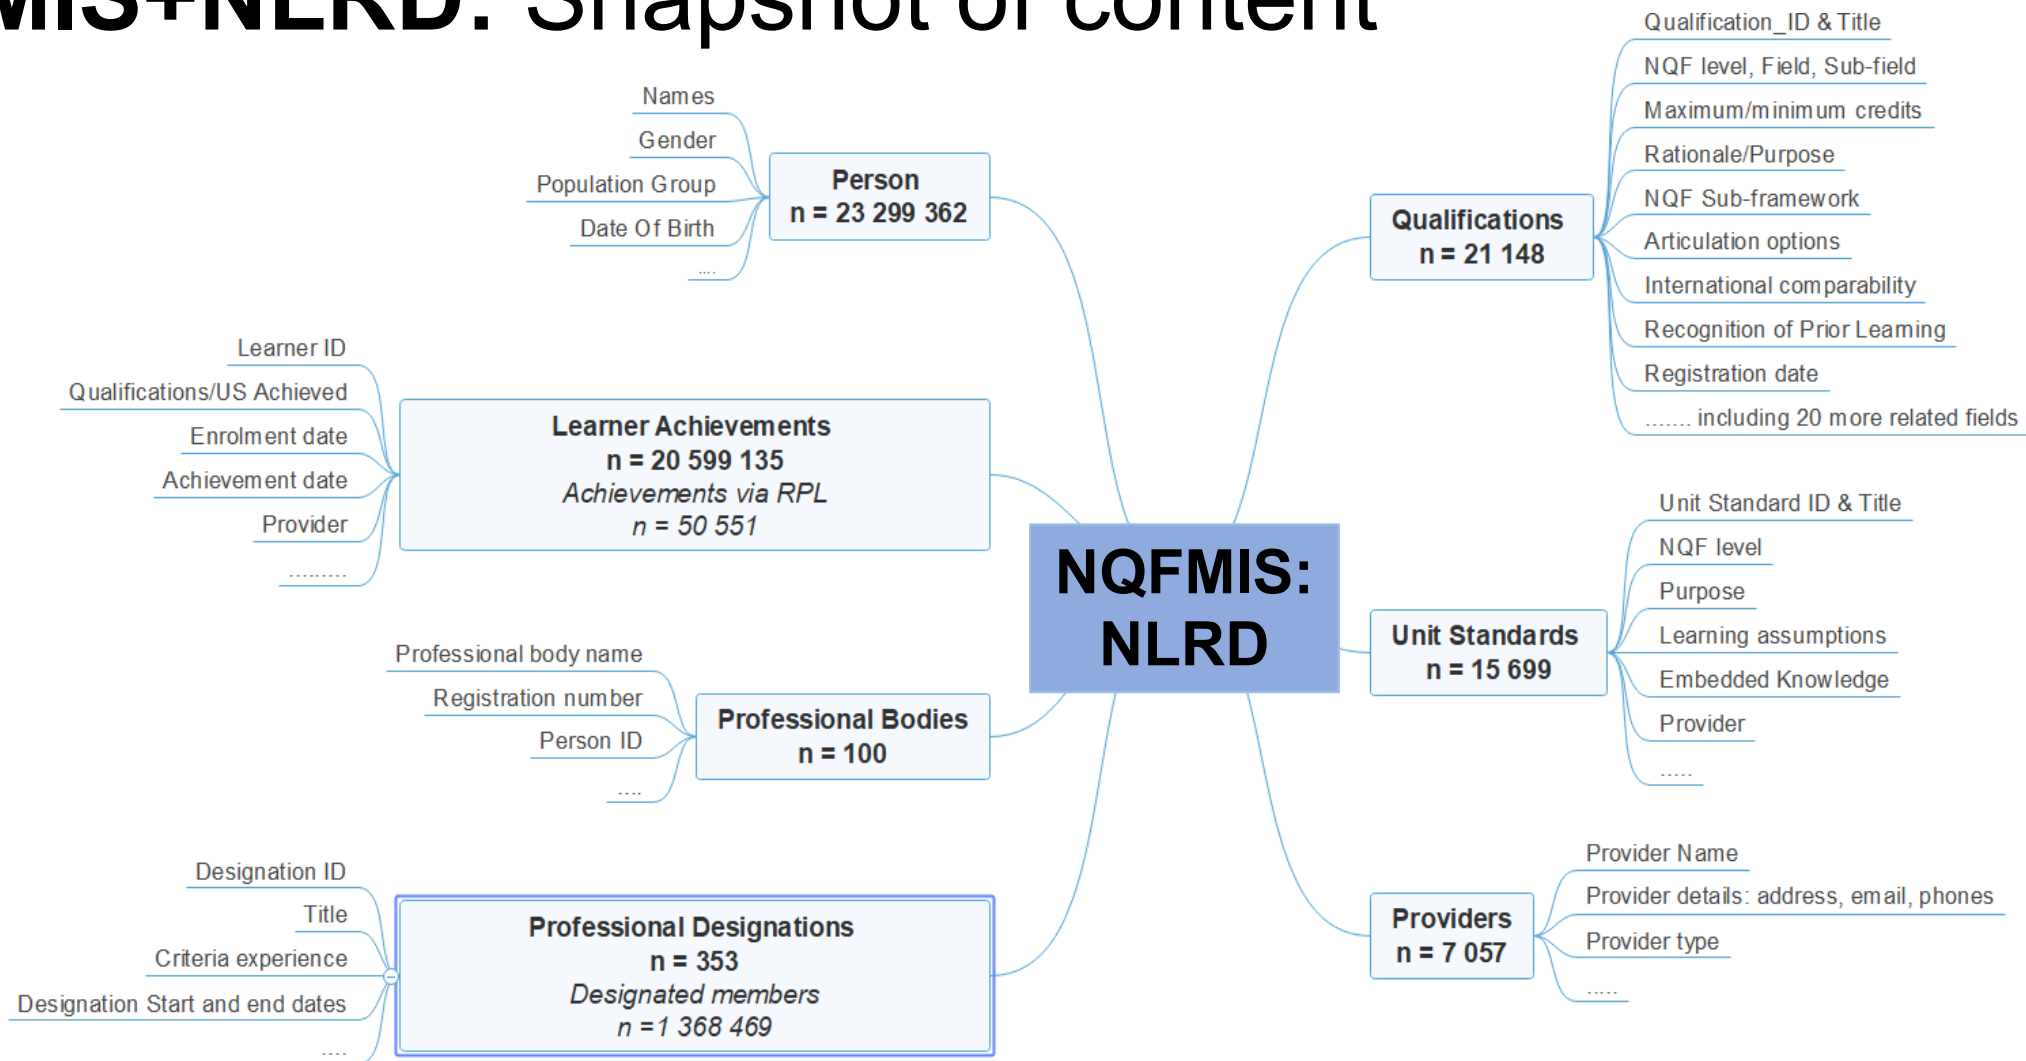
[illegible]MIS+NLRD: Snapshot of content

NQFMIS: NLRD

Person
n = 23 299 362

Names
Gender
Population Group
Date Of Birth
....

Learner Achievements
n = 20 599 135
Achievements via RPL
n = 50 551

Learner ID
Qualifications/US Achieved
Enrolment date
Achievement date
Provider
.........

Professional Bodies
n = 100

Professional body name
Registration number
Person ID
....

Professional Designations
n = 353
Designated members
n =1 368 469

Designation ID
Title
Criteria experience
Designation Start and end dates
....

Qualifications
n = 21 148

Qualification_ID & Title
NQF level, Field, Sub-field
Maximum/minimum credits
Rationale/Purpose
NQF Sub-framework
Articulation options
International comparability
Recognition of Prior Learning
Registration date
....... including 20 more related fields

Unit Standards
n = 15 699

Unit Standard ID & Title
NQF level
Purpose
Learning assumptions
Embedded Knowledge
Provider
.....

Providers
n = 7 057

Provider Name
Provider details: address, email, phones
Provider type
.....